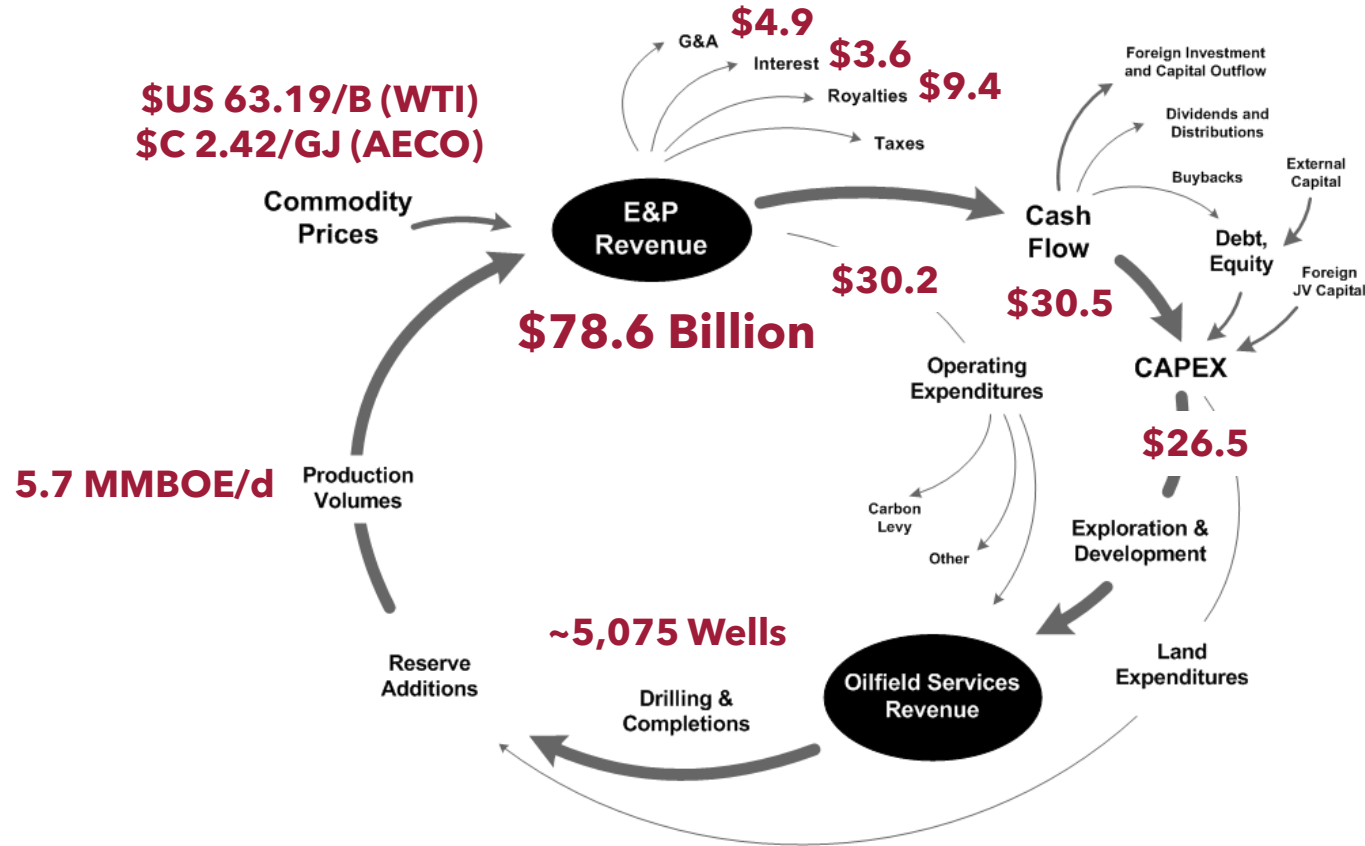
$US 63.19/B (WTI)
$C 2.42/GJ (AECO)

Commodity Prices

G&A $4.9
Interest $3.6
Royalties $9.4
Taxes

E&P Revenue

$78.6 Billion

Foreign Investment and Capital Outflow
Dividends and Distributions
Buybacks
External Capital

Cash Flow

Debt, Equity

Foreign JV Capital

$30.2

$30.5

CAPEX

Operating Expenditures

$26.5

5.7 MMBOE/d

Production Volumes

Carbon Levy

Other

Exploration & Development

~5,075 Wells

Reserve Additions

Drilling & Completions

Oilfield Services Revenue

Land Expenditures